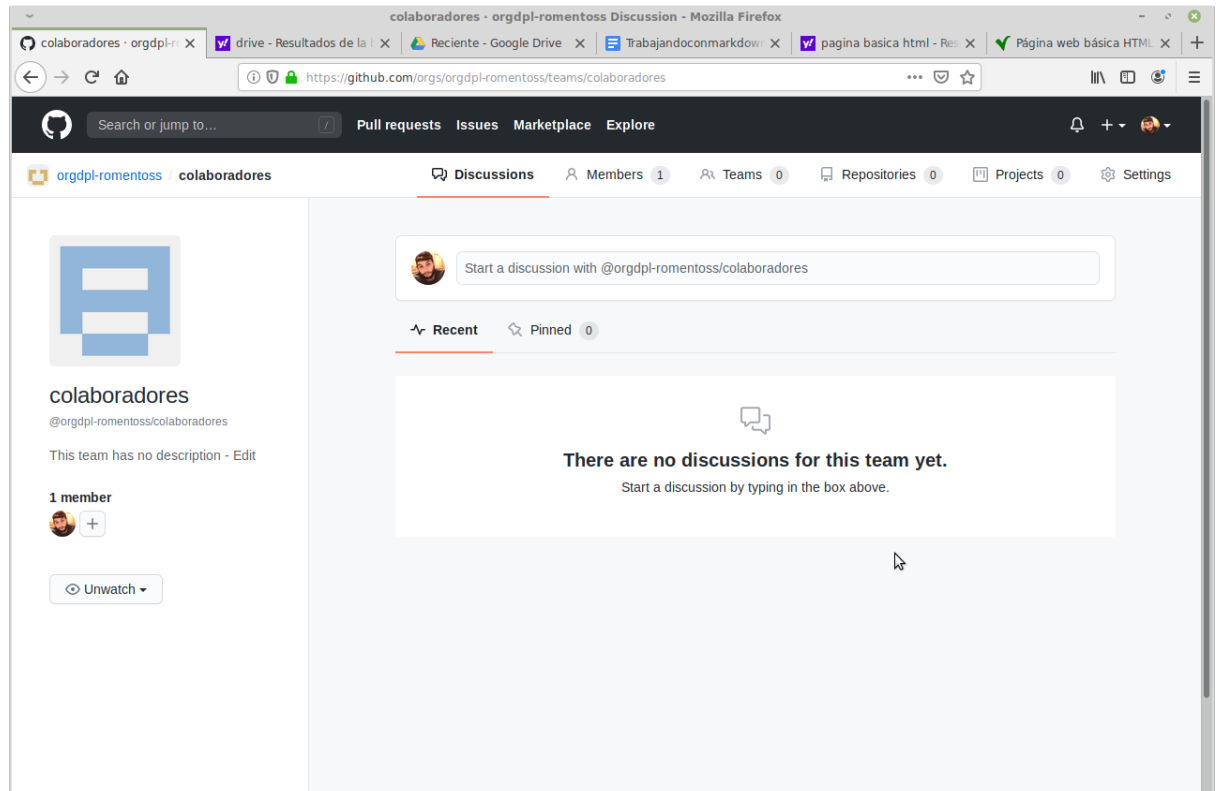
colaboradores · orgdpl-romentoss Discussion - Mozilla Firefox

colaboradores · orgdpl-r
drive - Resultados de la
Reciente - Google Drive
Trabajandoconmarkdowr
pagina basica html - Res
Página web básica HTML

https://github.com/orgs/orgdpl-romentoss/teams/colaboradores

Search or jump to...
Pull requests
Issues
Marketplace
Explore

orgdpl-romentoss / colaboradores
Discussions
Members 1
Teams 0
Repositories 0
Projects 0
Settings

colaboradores
@orgdpl-romentoss/colaboradores

This team has no description - Edit

1 member

Unwatch

Start a discussion with @orgdpl-romentoss/colaboradores

Recent
Pinned 0

There are no discussions for this team yet.
Start a discussion by typing in the box above.